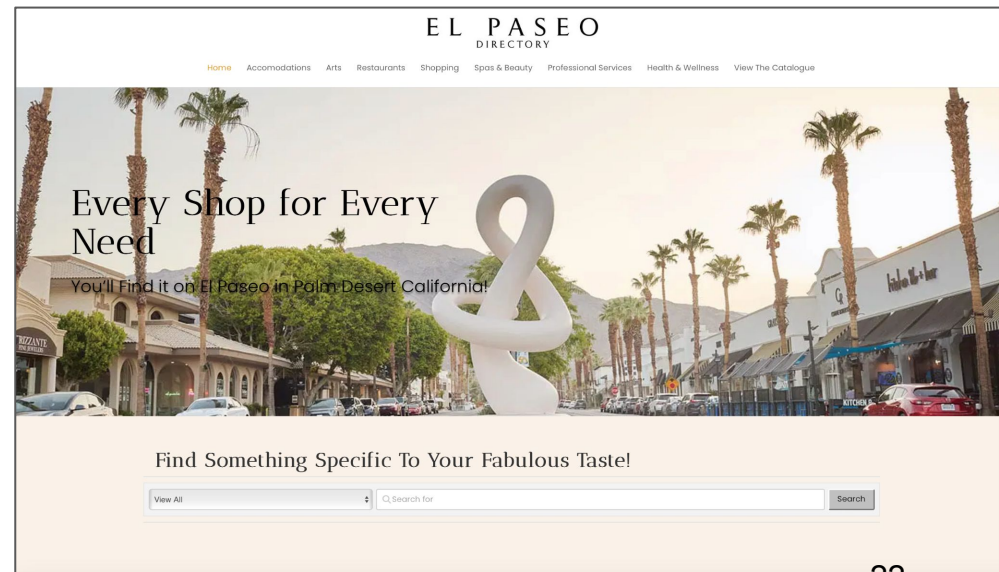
EL PASEO
DIRECTORY

Home Accomodations Arts Restaurants Shopping Spas & Beauty Professional Services Health & Wellness View The Catalogue

Every Shop for Every Need

You'll Find it on El Paseo in Palm Desert California!

BRIZZANTE

KITCHEN

Find Something Specific To Your Fabulous Taste!

View All

Search for

Search